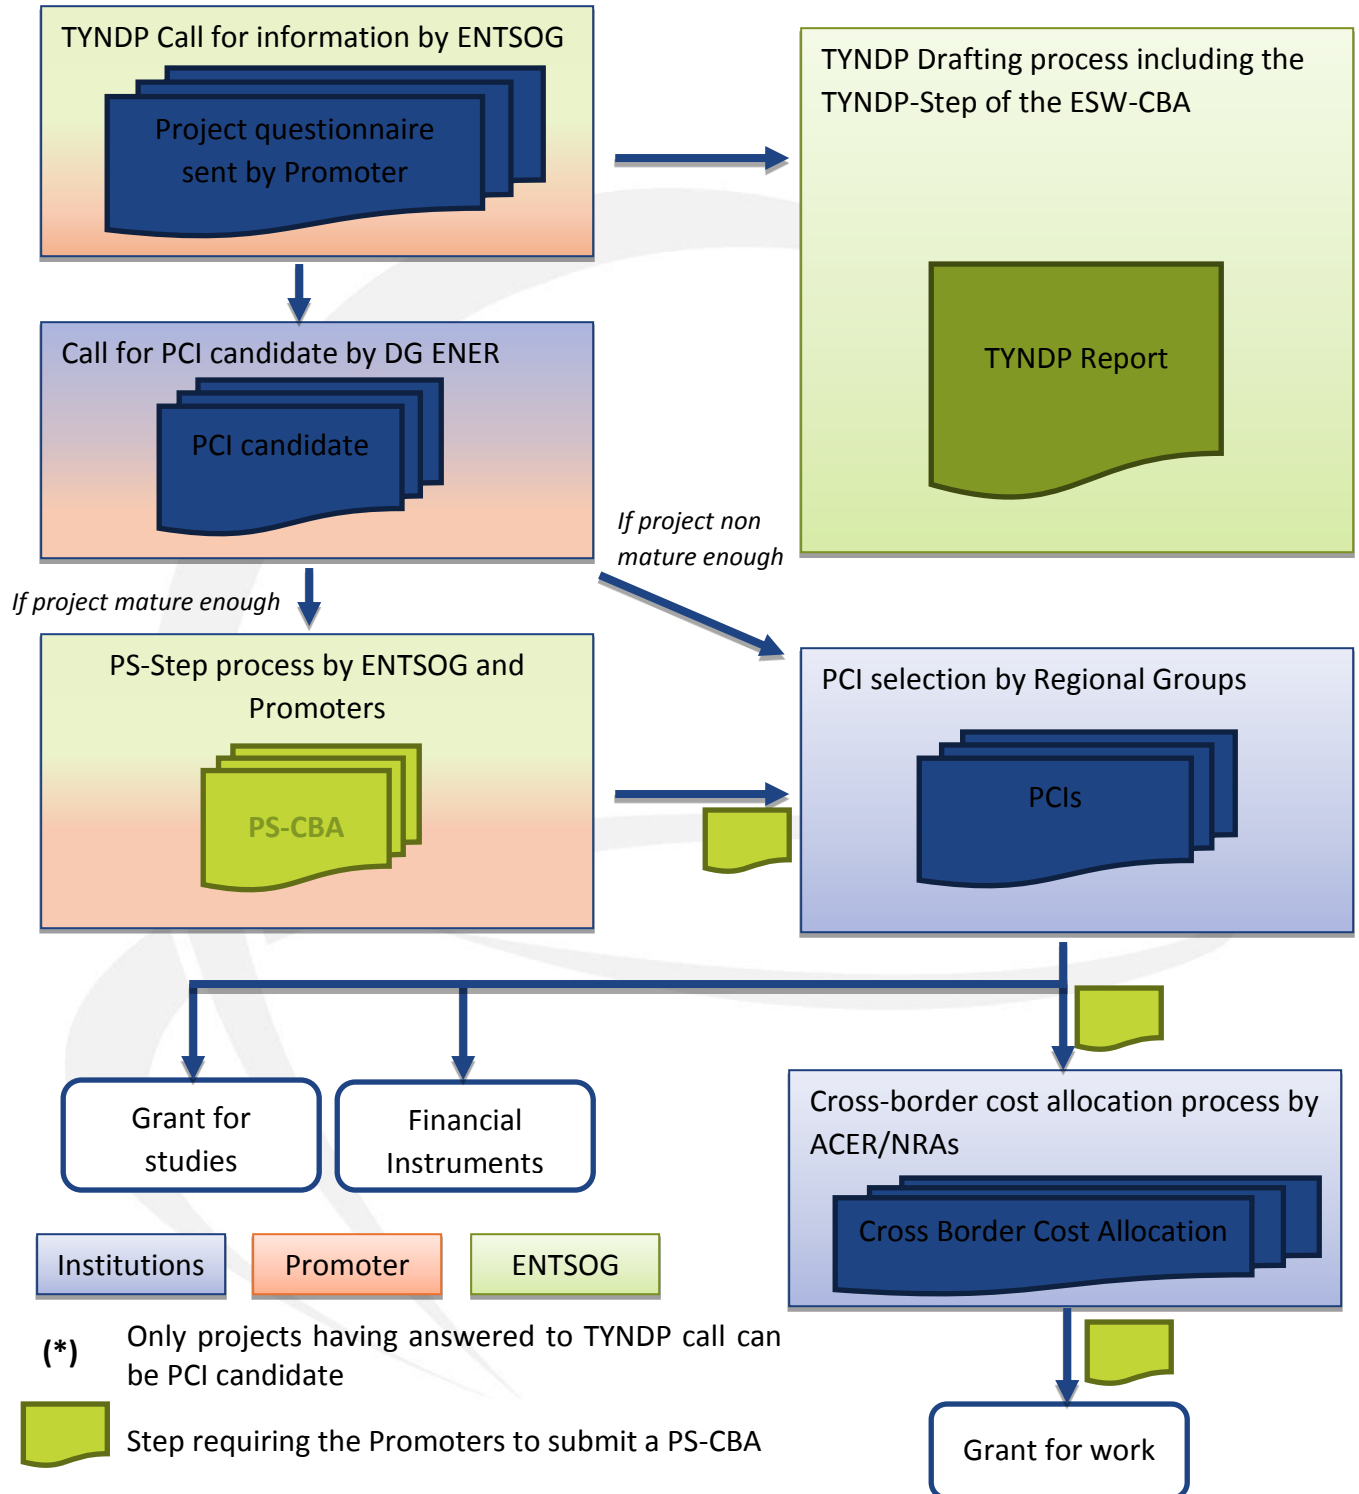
TYNDP Call for information by ENTSOG

Project questionnaire sent by Promoter

TYNDP Drafting process including the TYNDP-Step of the ESW-CBA

TYNDP Report

Call for PCI candidate by DG ENER

PCI candidate

If project non mature enough

If project mature enough

PS-Step process by ENTSOG and Promoters

PS-CBA

PCI selection by Regional Groups

PCIs

Grant for studies

Financial Instruments

Cross-border cost allocation process by ACER/NRAs

Cross Border Cost Allocation

Institutions

Promoter

ENTSOG

(*) Only projects having answered to TYNDP call can be PCI candidate

Step requiring the Promoters to submit a PS-CBA

Grant for work